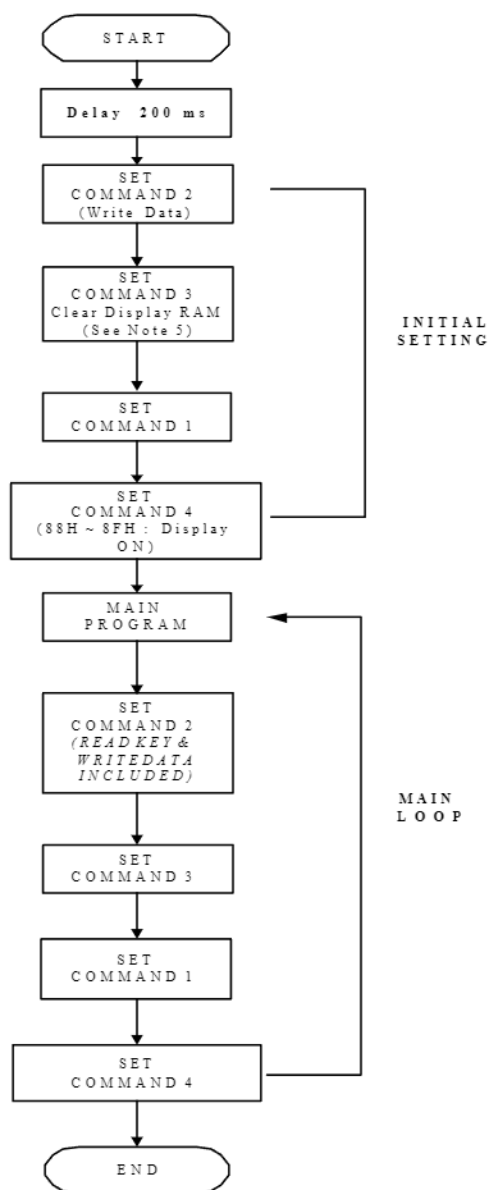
START

Delay 200 ms

SET COMMAND 2 (Write Data)

SET COMMAND 3 Clear Display RAM (See Note 5)

INITIAL SETTING

SET COMMAND 1

SET COMMAND 4 (88H ~ 8FH : Display ON)

MAIN PROGRAM

SET COMMAND 2 (READ KEY & WRITEDATA INCLUDED)

MAIN LOOP

SET COMMAND 3

SET COMMAND 1

SET COMMAND 4

END